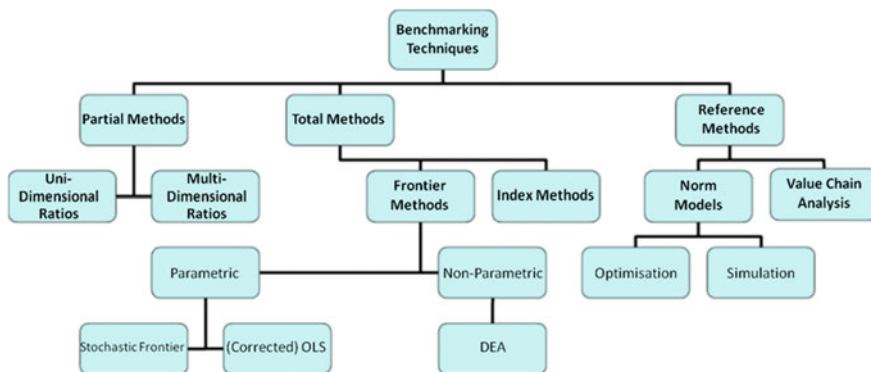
Benchmarking Techniques

Partial Methods

Total Methods

Reference Methods

Uni-Dimensional Ratios

Multi-Dimensional Ratios

Frontier Methods

Index Methods

Norm Models

Value Chain Analysis

Parametric

Non-Parametric

Optimisation

Simulation

Stochastic Frontier

(Corrected) OLS

DEA